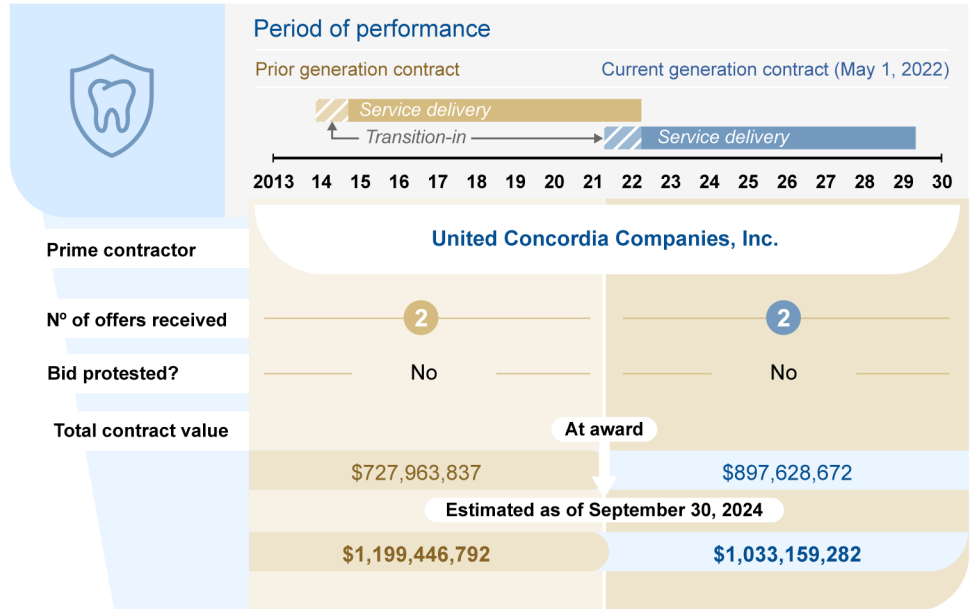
Period of performance

Prior generation contract

Current generation contract (May 1, 2022)

Service delivery

Transition-in

Service delivery

2013 14 15 16 17 18 19 20 21 22 23 24 25 26 27 28 29 30

Prime contractor

United Concordia Companies, Inc.

Nº of offers received

2

2

Bid protested?

No

No

Total contract value

At award

$727,963,837

$897,628,672

Estimated as of September 30, 2024

$1,199,446,792

$1,033,159,282